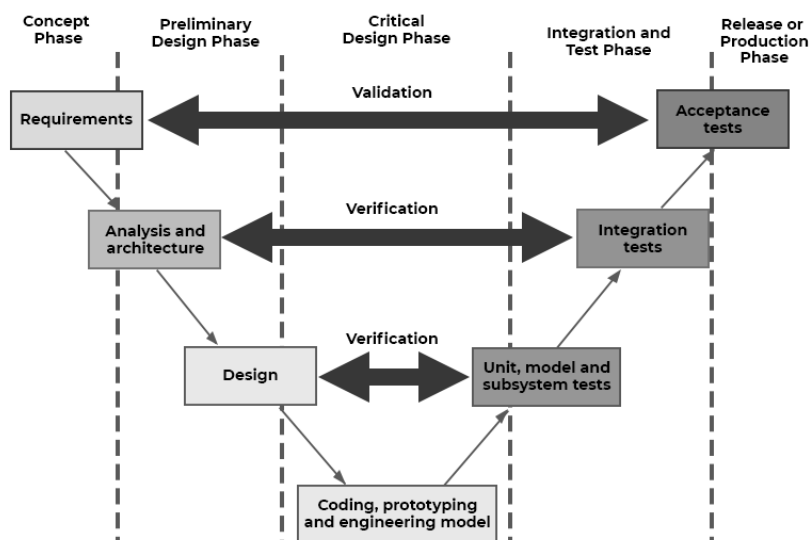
Concept Phase

Preliminary Design Phase

Critical Design Phase

Integration and Test Phase

Release or Production Phase

Requirements

Validation

Acceptance tests

Analysis and architecture

Verification

Integration tests

Design

Verification

Unit, model and subsystem tests

Coding, prototyping and engineering model